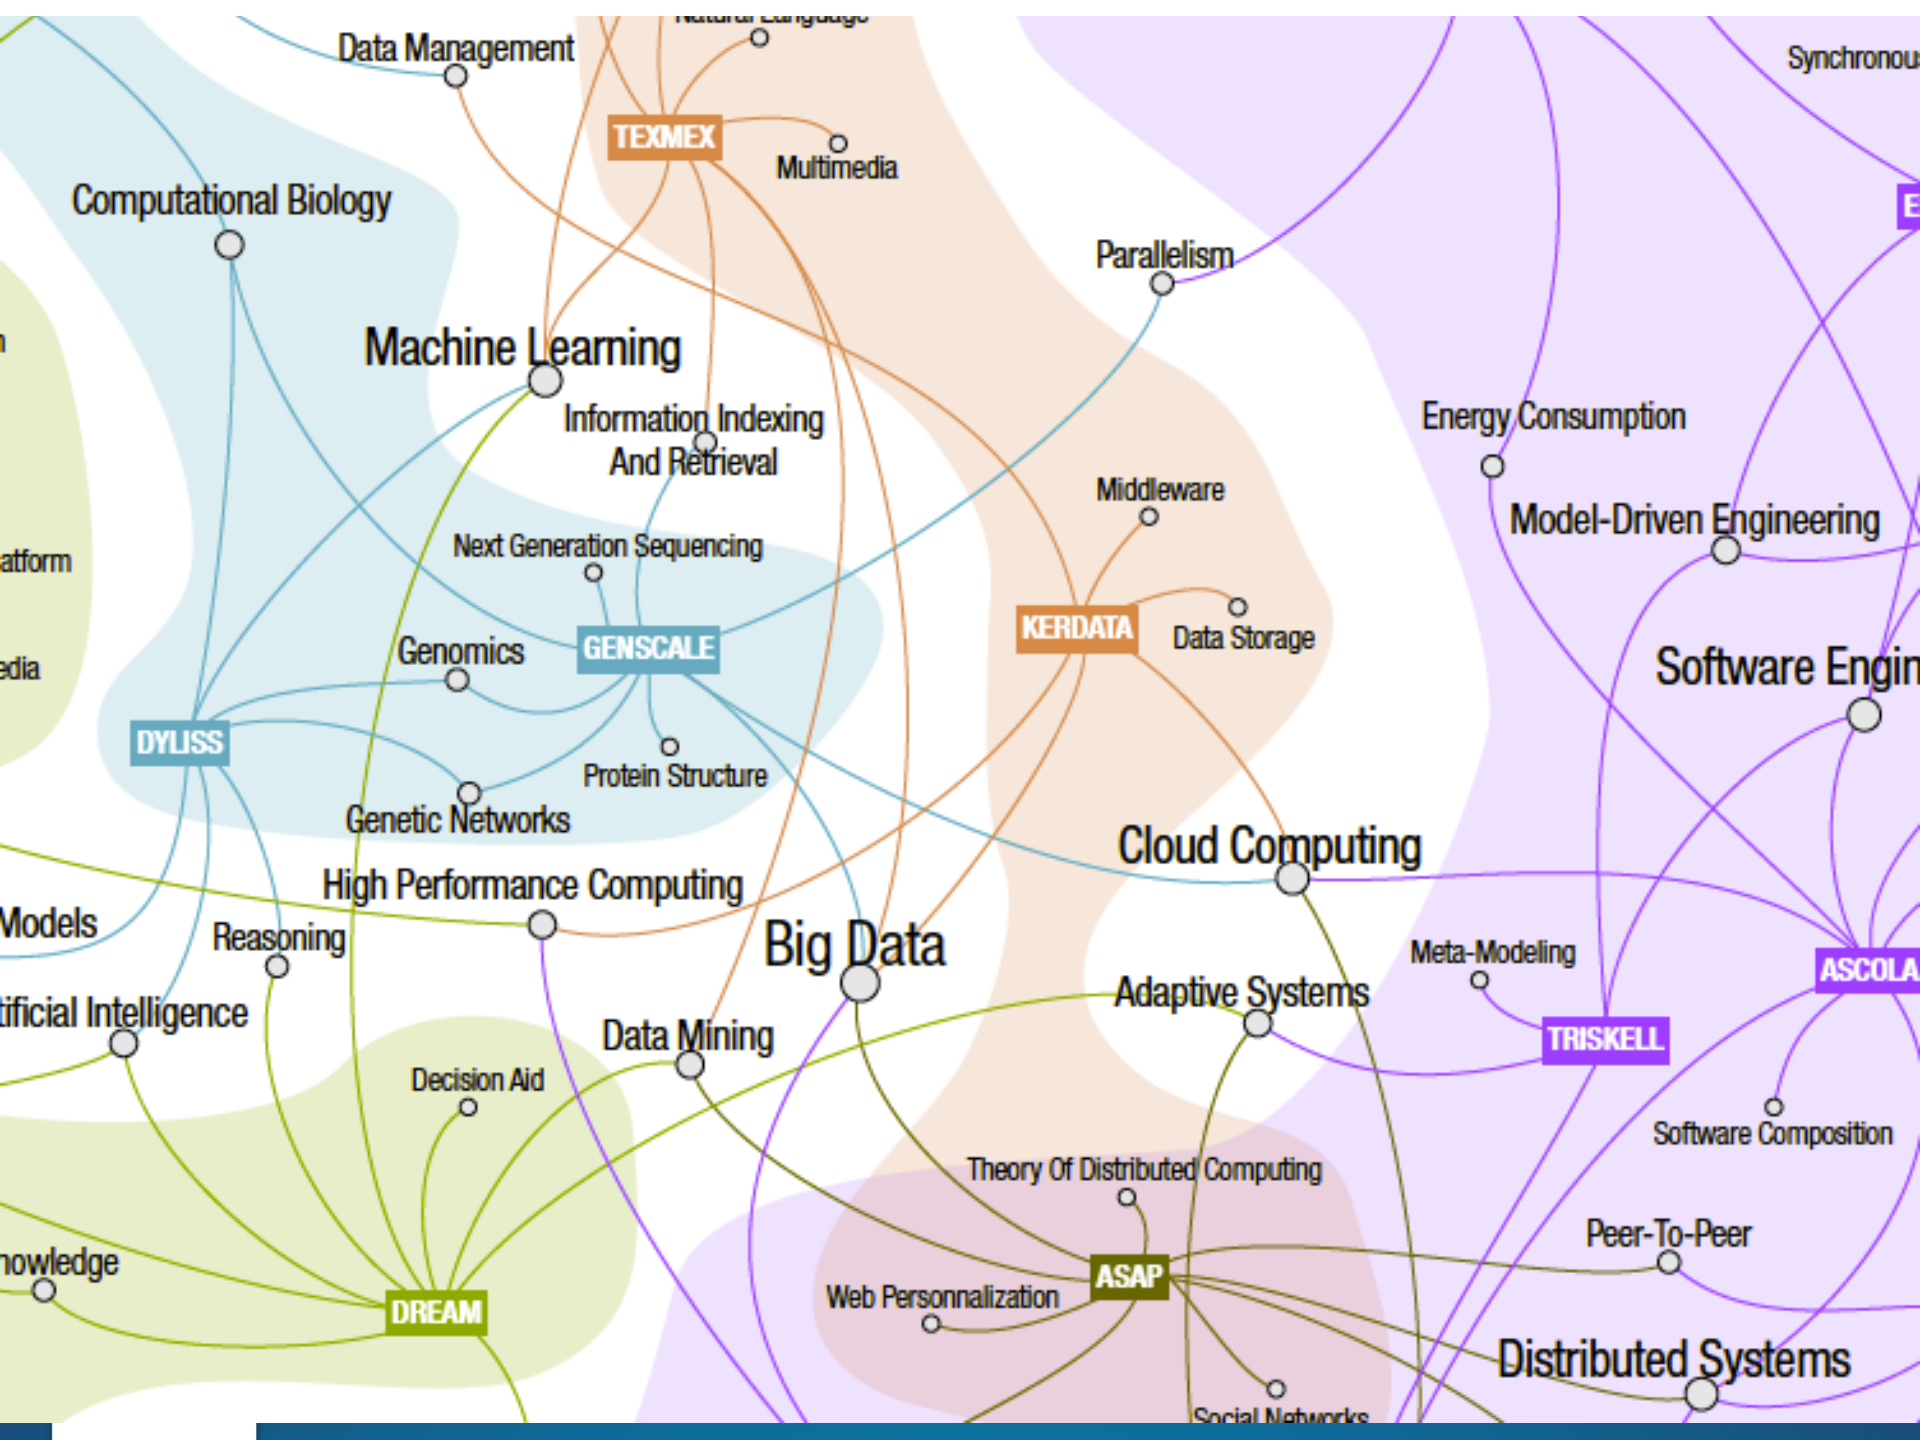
Natural Language
Data Management
TEXMEX
Multimedia
Synchronou
Computational Biology
Parallelism
E
Machine Learning
Information Indexing And Retrieval
Energy Consumption
Middleware
Model-Driven Engineering
Next Generation Sequencing
atform
KERDATA
Data Storage
Genomics
GENSCALE
Software Engin
edia
DYLISS
Protein Structure
Genetic Networks
Cloud Computing
High Performance Computing
Models
Reasoning
Big Data
Meta-Modeling
ASCOLA
Adaptive Systems
tificial Intelligence
Data Mining
TRISKELL
Decision Aid
Software Composition
Theory Of Distributed Computing
Peer-To-Peer
nowledge
ASAP
Web Personnalization
DREAM
Distributed Systems
Social Networks